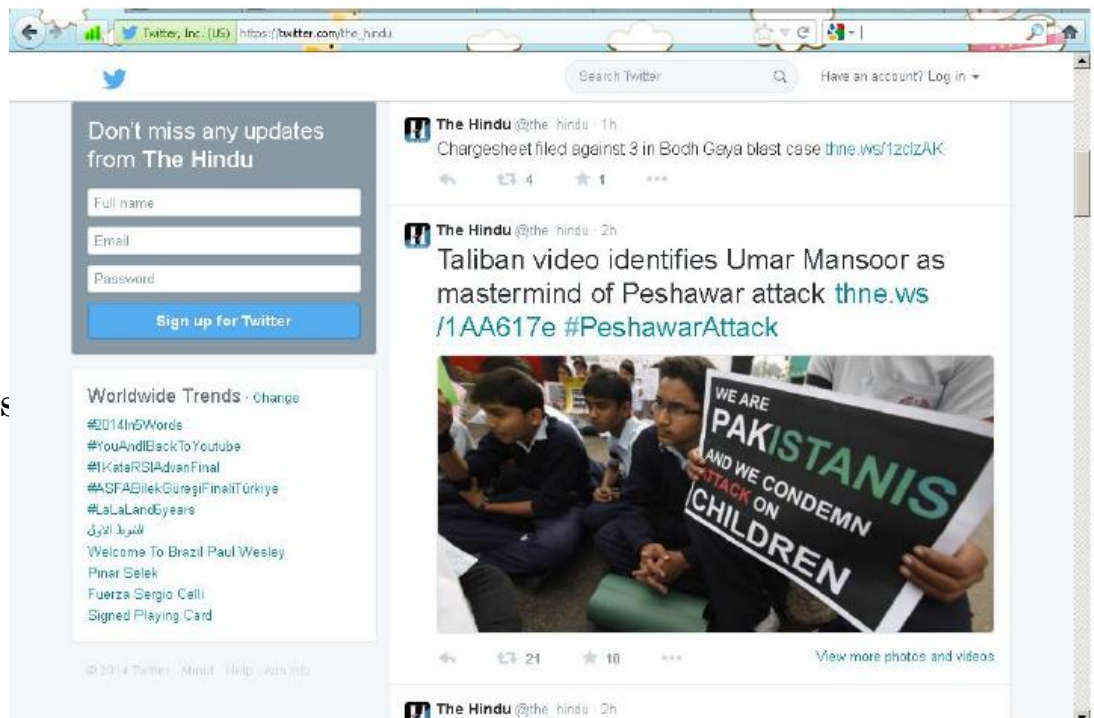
Twitter, Inc. (US) https://twitter.com/the_hindu

Search Twitter

Have an account? Log in

Don't miss any updates from The Hindu

Full name

Email

Password

Sign up for Twitter

Worldwide Trends · Change

#2014In5Words
#YouAndIBackToYoutube
#IKataRSIAdvanFinal
#ASFABilekGüreşiFinaliTürkiye
#LaLaLand5years
الشريف الإدراكي
Welcome To Brazil Paul Wesley
Pinar Selek
Fuerza Sergio Celli
Signed Playing Card

© 2014 Twitter · About · Help · Ads info

The Hindu @the_hindu · 1h
Chargesheet filed against 3 in Bodh Gaya blast case thne.ws/1zclzAK

4 1

The Hindu @the_hindu · 2h
Taliban video identifies Umar Mansoor as mastermind of Peshawar attack thne.ws/1AA617e #PeshawarAttack

WE ARE PAKISTANIS AND WE CONDEMN ATTACK ON CHILDREN

21 10

View more photos and videos

The Hindu @the_hindu · 2h

s